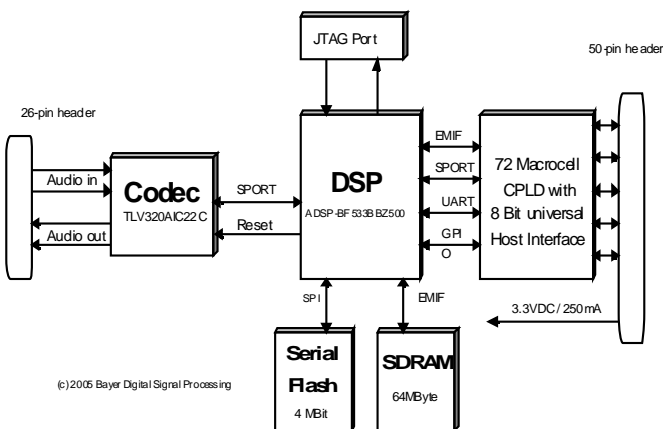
JTAG Port

50-pin header

26-pin header

Audio in

Audio out

Codec

TLV320AIC22C

SPORT

Reset

DSP

ADSP-BF533BBZ500

EMIF

SPORT

UART

GPIO

72 Macrocell CPLD with 8 Bit universal Host Interface

SPI

EMIF

3.3VDC/250mA

Serial Flash

4 MBit

SDRAM

64MByte

(c) 2005 Bayer Digital Signal Processing